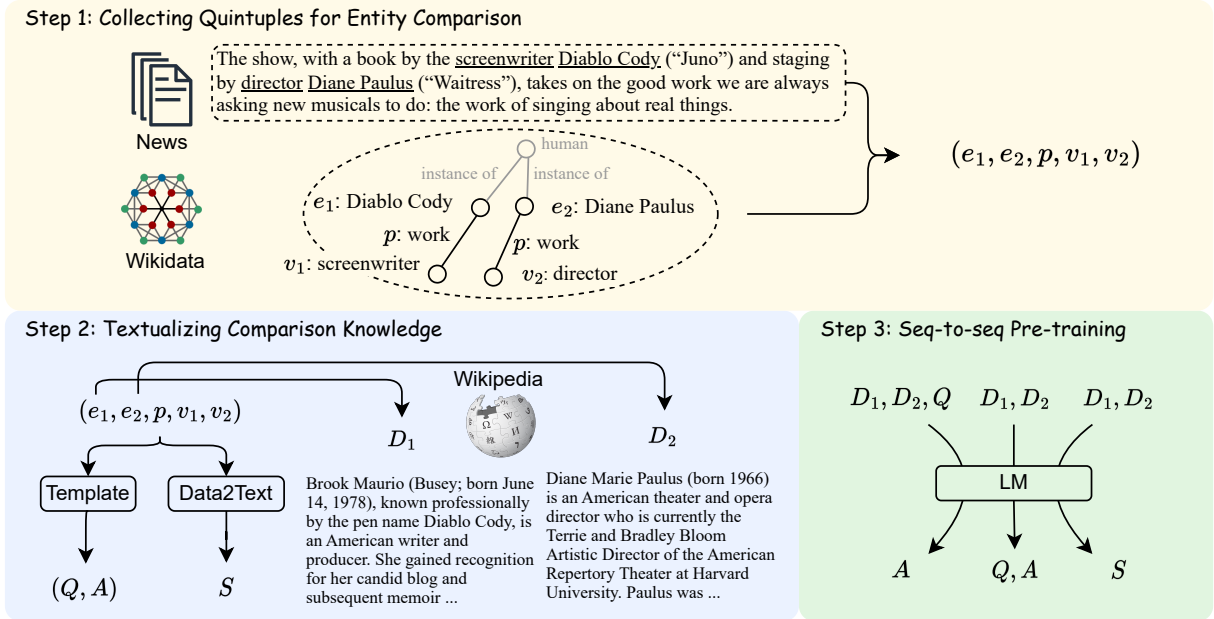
Step 1: Collecting Quintuples for Entity Comparison

News

Wikidata

The show, with a book by the screenwriter Diablo Cody ("Juno") and staging by director Diane Paulus ("Waitress"), takes on the good work we are always asking new musicals to do: the work of singing about real things.

human

instance of

instance of

$e_1$: Diablo Cody

$e_2$: Diane Paulus

$p$: work

$p$: work

$v_1$: screenwriter

$v_2$: director

$(e_1, e_2, p, v_1, v_2)$

Step 2: Textualizing Comparison Knowledge

$(e_1, e_2, p, v_1, v_2)$

Wikipedia

$D_1$

$D_2$

Template

Data2Text

$(Q, A)$

$S$

Brook Maurio (Busey; born June 14, 1978), known professionally by the pen name Diablo Cody, is an American writer and producer. She gained recognition for her candid blog and subsequent memoir ...

Diane Marie Paulus (born 1966) is an American theater and opera director who is currently the Terrie and Bradley Bloom Artistic Director of the American Repertory Theater at Harvard University. Paulus was ...

Step 3: Seq-to-seq Pre-training

$D_1, D_2, Q$

$D_1, D_2$

$D_1, D_2$

LM

$A$

$Q, A$

$S$